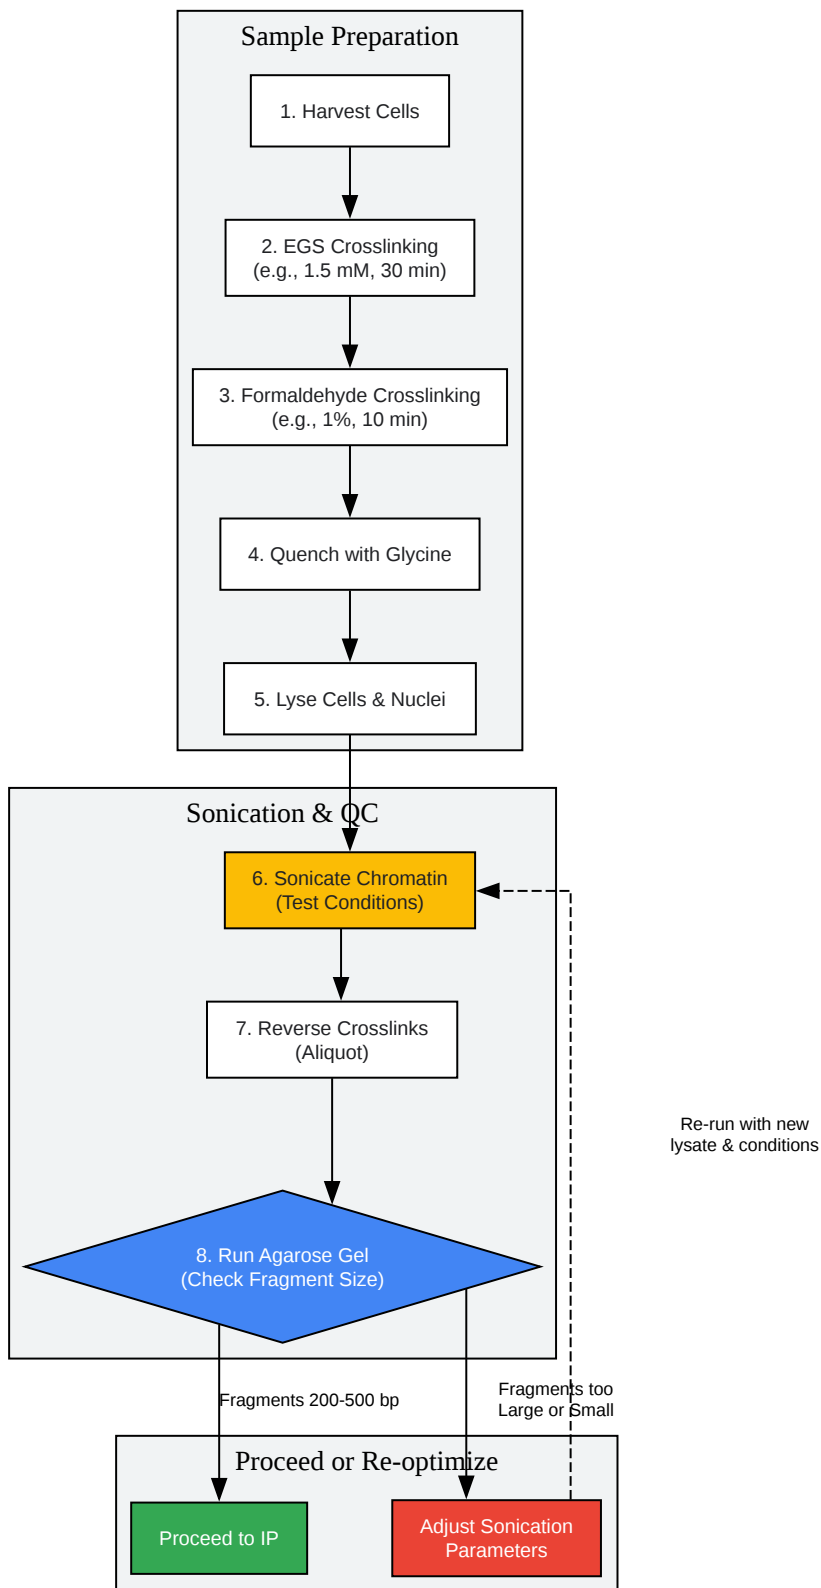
Sample Preparation

1. Harvest Cells

2. EGS Crosslinking
(e.g., 1.5 mM, 30 min)

3. Formaldehyde Crosslinking
(e.g., 1%, 10 min)

4. Quench with Glycine

5. Lyse Cells & Nuclei

Sonication & QC

6. Sonicate Chromatin
(Test Conditions)

7. Reverse Crosslinks
(Aliquot)

8. Run Agarose Gel
(Check Fragment Size)

Re-run with new
lysate & conditions

Fragments 200-500 bp

Fragments too
Large or Small

Proceed or Re-optimize

Proceed to IP

Adjust Sonication
Parameters